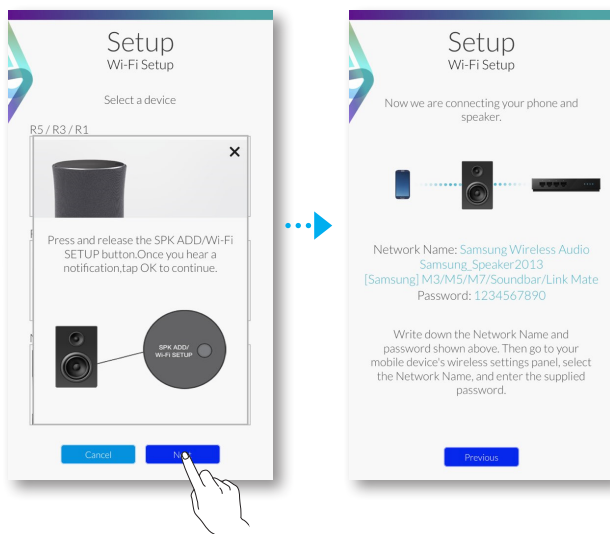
Setup
Wi-Fi Setup

Select a device

R5 / R3 / R1

×

Press and release the SPK ADD/Wi-Fi SETUP button.Once you hear a notification,tap OK to continue.

SPK ADD/ WI-FI SETUP

Cancel

No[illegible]

Setup
Wi-Fi Setup

Now we are connecting your phone and speaker.

Network Name: Samsung Wireless Audio Samsung_Speaker2013 [Samsung] M3/M5/M7/Soundbar/Link Mate
Password: 1234567890

Write down the Network Name and password shown above. Then go to your mobile device's wireless settings panel, select the Network Name, and enter the supplied password.

Previous